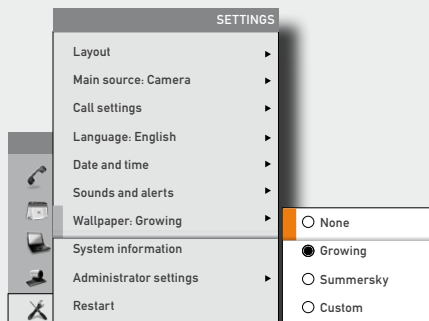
SETTINGS

Layout
Main source: Camera
Call settings
Language: English
Date and time
Sounds and alerts
Wallpaper: Growing
System information
Administrator settings
Restart

None
Growing
Summersky
Custom